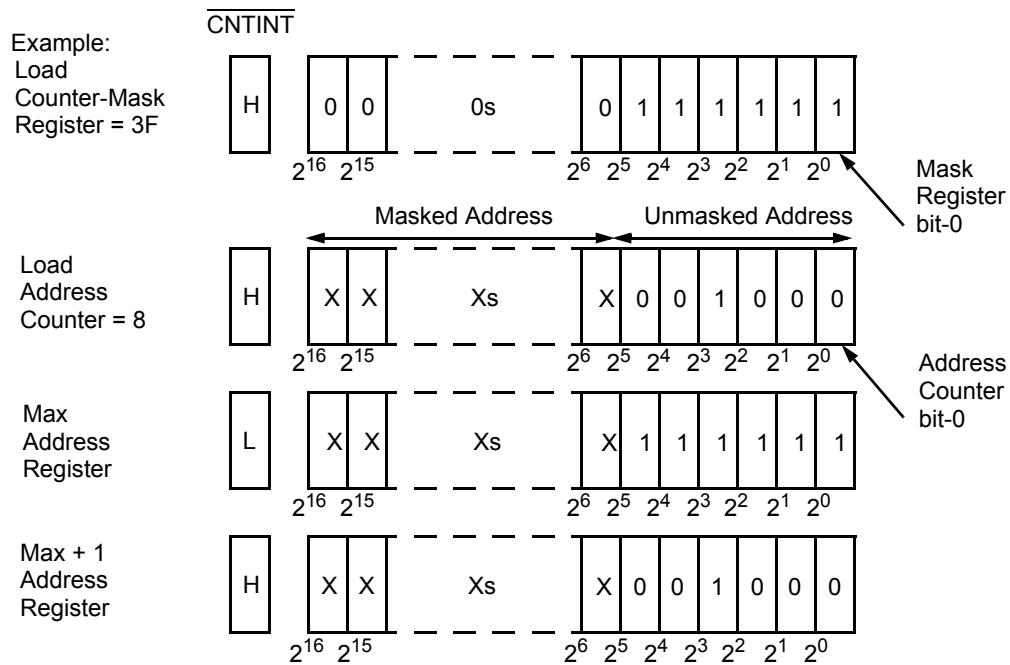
$\overline{\text{CNTINT}}$

Example: Load Counter-Mask Register = 3F

H | 0 | 0 | 0s | 0 | 1 | 1 | 1 | 1 | 1 | 1

$2^{16}$ $2^{15}$ $2^{6}$ $2^{5}$ $2^{4}$ $2^{3}$ $2^{2}$ $2^{1}$ $2^{0}$

Mask Register bit-0

Masked Address

Unmasked Address

Load Address Counter = 8

H | X | X | Xs | X | 0 | 0 | 1 | 0 | 0 | 0

$2^{16}$ $2^{15}$ $2^{6}$ $2^{5}$ $2^{4}$ $2^{3}$ $2^{2}$ $2^{1}$ $2^{0}$

Address Counter bit-0

Max Address Register

L | X | X | Xs | X | 1 | 1 | 1 | 1 | 1 | 1

$2^{16}$ $2^{15}$ $2^{6}$ $2^{5}$ $2^{4}$ $2^{3}$ $2^{2}$ $2^{1}$ $2^{0}$

Max + 1 Address Register

H | X | X | Xs | X | 0 | 0 | 1 | 0 | 0 | 0

$2^{16}$ $2^{15}$ $2^{6}$ $2^{5}$ $2^{4}$ $2^{3}$ $2^{2}$ $2^{1}$ $2^{0}$